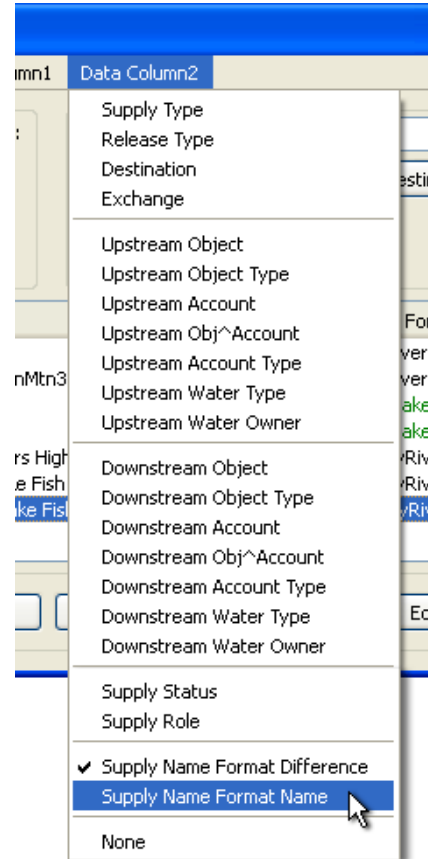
mn1 Data Column2

Supply Type
Release Type
Destination
Exchange

Upstream Object
Upstream Object Type
Upstream Account
Upstream Obj^Account
Upstream Account Type
Upstream Water Type
Upstream Water Owner

Downstream Object
Downstream Object Type
Downstream Account
Downstream Obj^Account
Downstream Account Type
Downstream Water Type
Downstream Water Owner

Supply Status
Supply Role

✔ Supply Name Format Difference
Supply Name Format Name

None

nMtn3
rs High
e Fish
ke Fis
estin
Fo
ver
ver
ake
ake
Riv
Riv
Riv
Ec